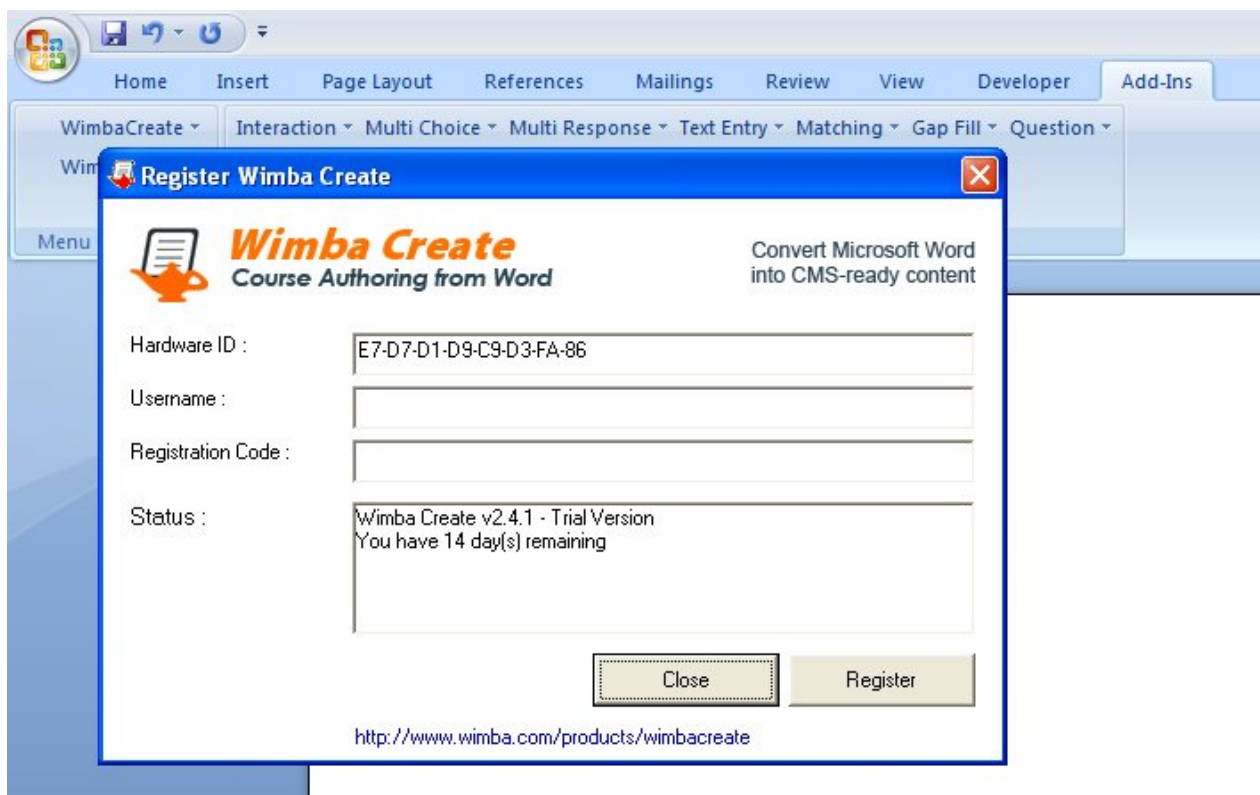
Home Insert Page Layout References Mailings Review View Developer Add-Ins

WimbaCreate ▾ Interaction ▾ Multi Choice ▾ Multi Response ▾ Text Entry ▾ Matching ▾ Gap Fill ▾ Question ▾

Wim

Menu

Register Wimba Create

Wimba Create
Course Authoring from Word

Convert Microsoft Word into CMS-ready content

Hardware ID : E7-D7-D1-D9-C9-D3-FA-86

Username :

Registration Code :

Status : Wimba Create v2.4.1 - Trial Version
You have 14 day(s) remaining

Close Register

http://www.wimba.com/products/wimbacreate